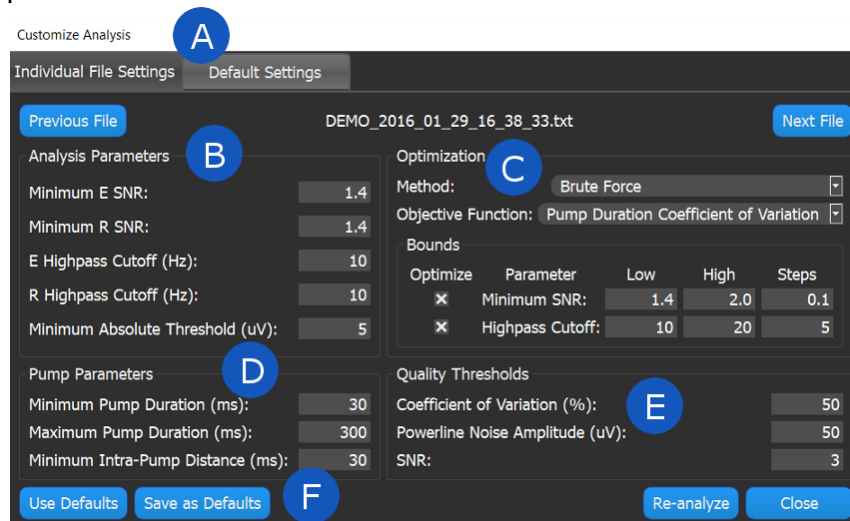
Customize Analysis

A

Individual File Settings

Default Settings

Previous File

DEMO_2016_01_29_16_38_33.txt

Next File

Analysis Parameters

B

Minimum E SNR: 1.4

Minimum R SNR: 1.4

E Highpass Cutoff (Hz): 10

R Highpass Cutoff (Hz): 10

Minimum Absolute Threshold (uV): 5

Optimization

C

Method: Brute Force

Objective Function: Pump Duration Coefficient of Variation

Bounds

| Optimize | Parameter | Low | High | Steps |
|---|---|---|---|---|
| × | Minimum SNR: | 1.4 | 2.0 | 0.1 |
| × | Highpass Cutoff: | 10 | 20 | 5 |

Pump Parameters

D

Minimum Pump Duration (ms): 30

Maximum Pump Duration (ms): 300

Minimum Intra-Pump Distance (ms): 30

Quality Thresholds

E

Coefficient of Variation (%): 50

Powerline Noise Amplitude (uV): 50

SNR: 3

Use Defaults

Save as Defaults

F

Re-analyze

Close